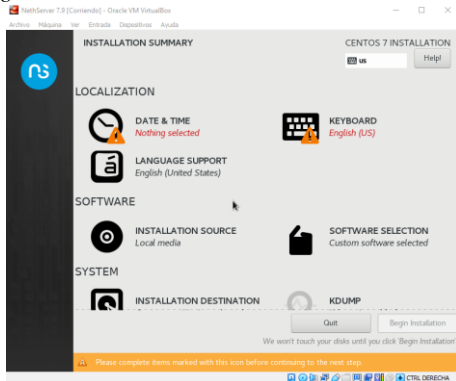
NethServer 7.9 [Corriendo] - Oracle VM VirtualBox
Archivo Máquina Ver Entrada Dispositivos Ayuda

INSTALLATION SUMMARY

CENTOS 7 INSTALLATION

us

Help!

LOCALIZATION

DATE & TIME
Nothing selected

KEYBOARD
English (US)

LANGUAGE SUPPORT
English (United States)

SOFTWARE

INSTALLATION SOURCE
Local media

SOFTWARE SELECTION
Custom software selected

SYSTEM

INSTALLATION DESTINATION

KDUMP

Quit

Begin Installation

We won't touch your disks until you click 'Begin Installation'.

Please complete items marked with this icon before continuing to the next step.

CTRL DERECHA